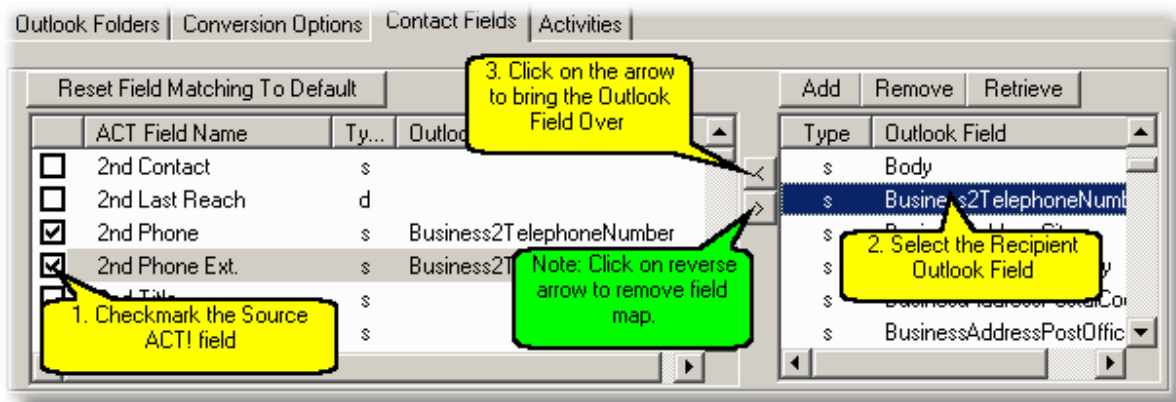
Outlook Folders | Conversion Options | Contact Fields | Activities

Reset Field Matching To Default

3. Click on the arrow to bring the Outlook Field Over

Add | Remove | Retrieve

| | ACT Field Name | Ty... | Outlo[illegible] |
|---|---|---|---|
| ☐ | 2nd Contact | s | |
| ☐ | 2nd Last Reach | d | |
| ☑ | 2nd Phone | s | Business2TelephoneNumber |
| ☑ | 2nd Phone Ext. | s | Business2T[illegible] |
| ☐ | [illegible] | s | |
| ☐ | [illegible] | s | |

<
>

| Type | Outlook Field |
|---|---|
| s | Body |
| s | Business2TelephoneNumb |
| s | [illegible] |
| s | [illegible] |
| s | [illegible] |
| s | BusinessAddressPostOffic |

2. Select the Recipient Outlook Field

Note: Click on reverse arrow to remove field map.

1. Checkmark the Source ACT! field